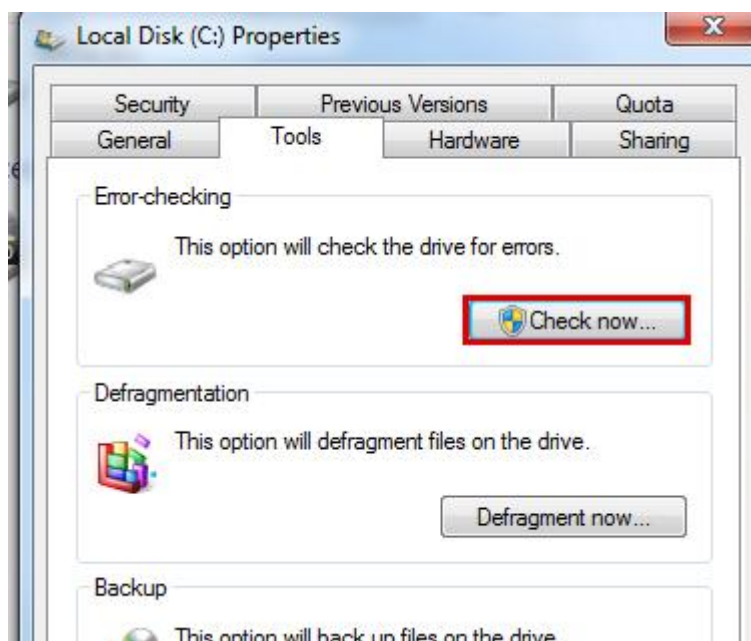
Local Disk (C:) Properties

X

Security
Previous Versions
Quota
General
Tools
Hardware
Sharing

Error-checking

This option will check the drive for errors.

Check now...

Defragmentation

This option will defragment files on the drive.

Defragment now...

Backup

This option will back up files on the drive.